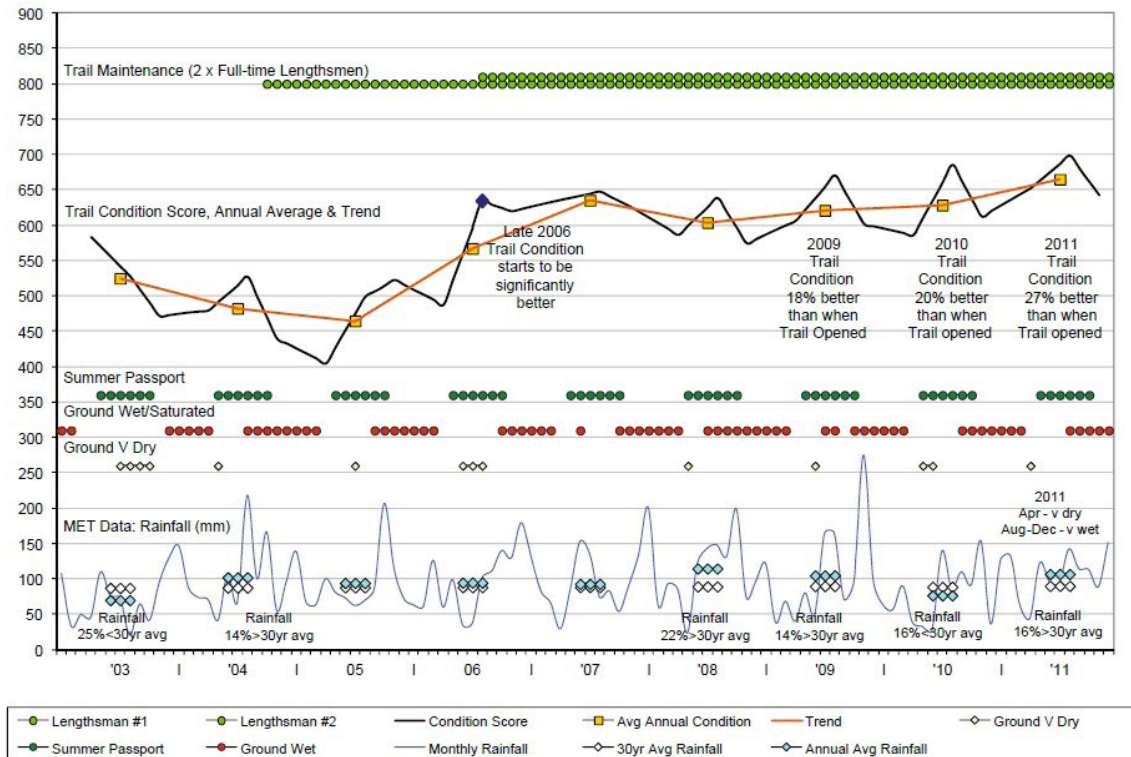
900
850
800
750
700
650
600
550
500
450
400
350
300
250
200
150
100
50
0

Trail Maintenance (2 x Full-time Lengthsmen)

Trail Condition Score, Annual Average & Trend

Late 2006 Trail Condition starts to be significantly better

2009 Trail Condition 18% better than when Trail Opened

2010 Trail Condition 20% better than when Trail opened

2011 Trail Condition 27% better than when Trail opened

Summer Passport

Ground Wet/Saturated

Ground V Dry

MET Data: Rainfall (mm)

2011 Apr - v dry Aug-Dec - v wet

Rainfall 25%<30yr avg

Rainfall 14%>30yr avg

Rainfall 22%>30yr avg

Rainfall 14%>30yr avg

Rainfall 16%<30yr avg

Rainfall 16%>30yr avg

'03 | '04 | 05 | 06 | '07 | '08 | '09 | '10 | '11

Lengthsman #1
Lengthsman #2
Condition Score
Avg Annual Condition
Trend
Ground V Dry
Summer Passport
Ground Wet
Monthly Rainfall
30yr Avg Rainfall
Annual Avg Rainfall